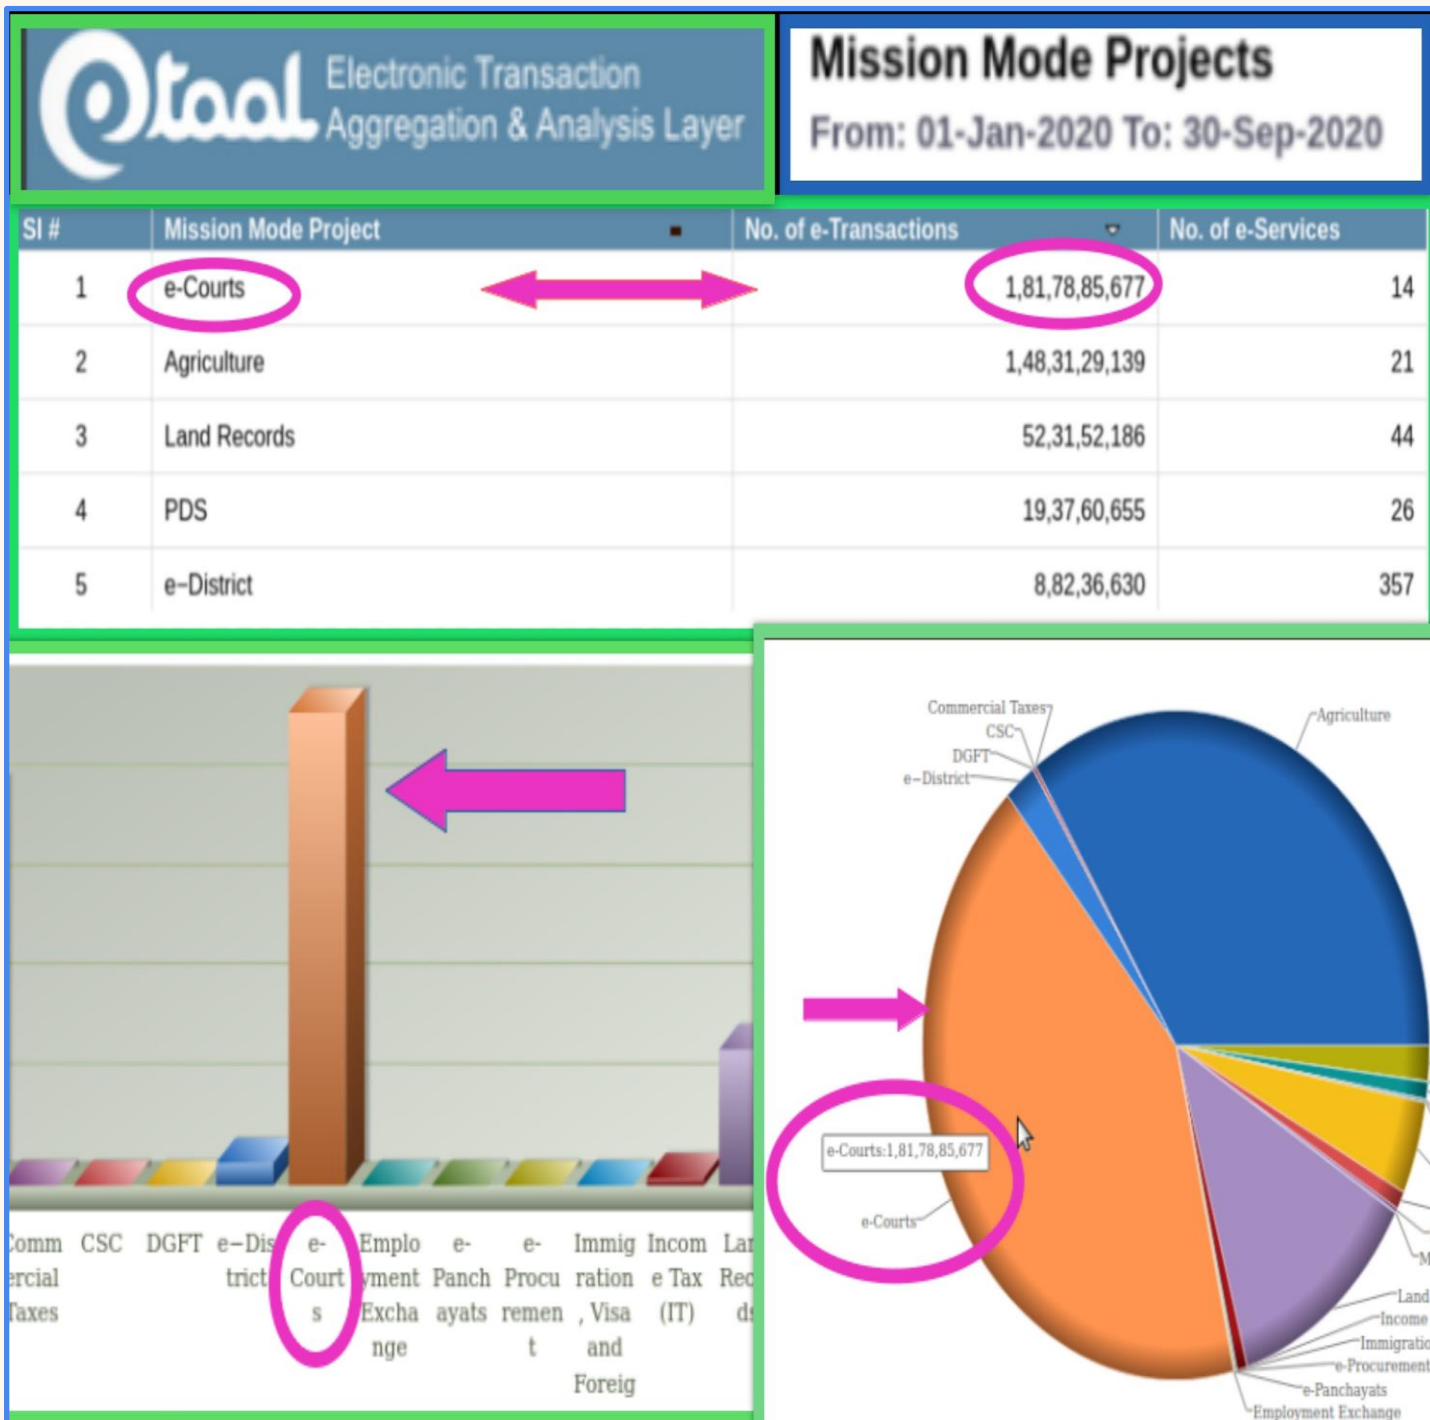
etaal Electronic Transaction Aggregation & Analysis Layer

Mission Mode Projects
From: 01-Jan-2020 To: 30-Sep-2020

| Sl # | Mission Mode Project | No. of e-Transactions | No. of e-Services |
|---|---|---|---|
| 1 | e-Courts | 1,81,78,85,677 | 14 |
| 2 | Agriculture | 1,48,31,29,139 | 21 |
| 3 | Land Records | 52,31,52,186 | 44 |
| 4 | PDS | 19,37,60,655 | 26 |
| 5 | e-District | 8,82,36,630 | 357 |

Commercial Taxes CSC DGFT e-District e-Courts Employment Exchange e-Panchayats e-Procurement Immigration, Visa and Foreig Income Tax (IT) Land Records

Commercial Taxes
CSC
DGFT
e-District
Agriculture
e-Courts:1,81,78,85,677
e-Courts
M
Land
Income
Immigratio
e-Procurement
e-Panchayats
Employment Exchange